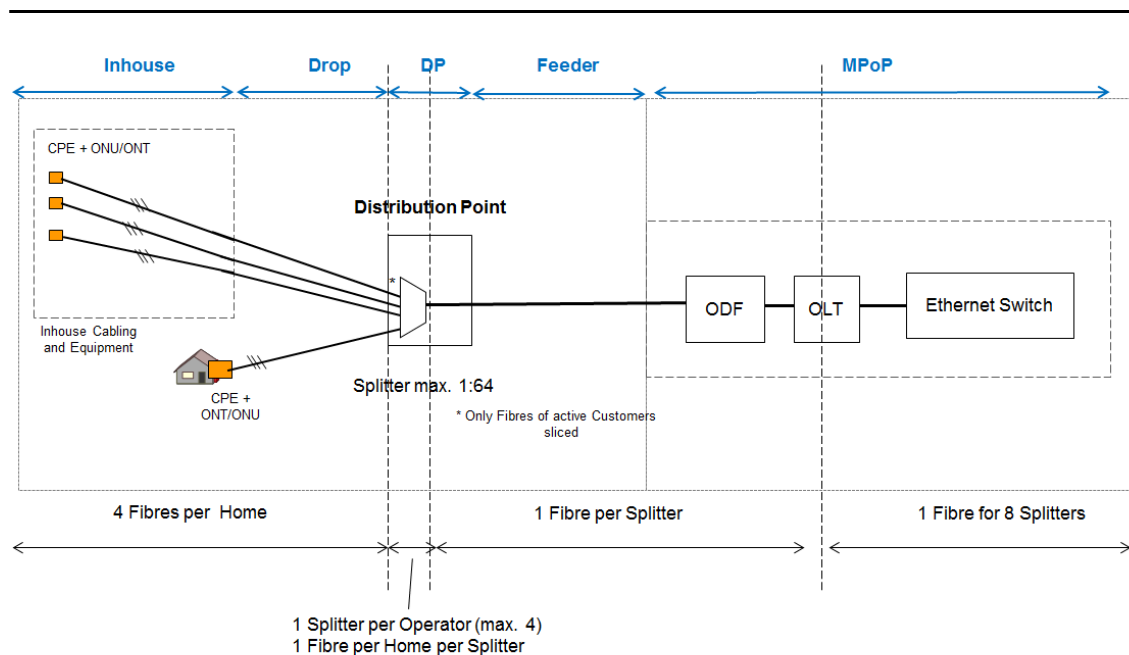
Inhouse

Drop

DP

Feeder

MPoP

CPE + ONU/ONT

Distribution Point

*

ODF

OLT

Ethernet Switch

Inhouse Cabling and Equipment

CPE + ONT/ONU

Splitter max. 1:64

* Only Fibres of active Customers sliced

4 Fibres per Home

1 Fibre per Splitter

1 Fibre for 8 Splitters

1 Splitter per Operator (max. 4)
1 Fibre per Home per Splitter